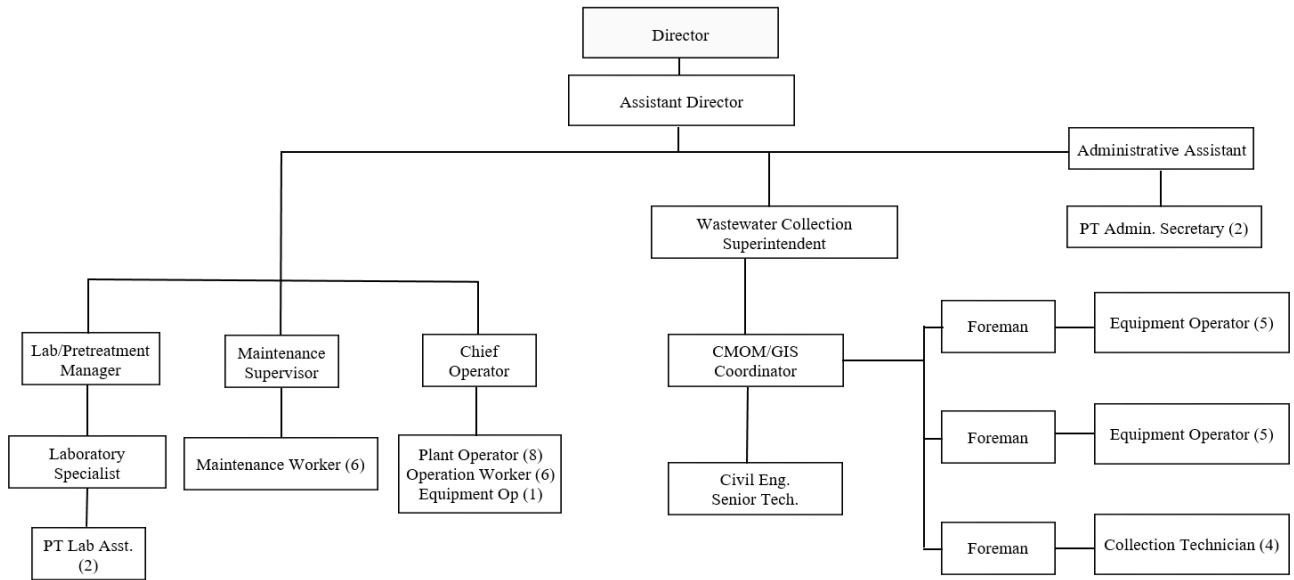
Director

Assistant Director

Administrative Assistant

PT Admin. Secretary (2)

Wastewater Collection Superintendent

Lab/Pretreatment Manager

Laboratory Specialist

PT Lab Asst. (2)

Maintenance Supervisor

Maintenance Worker (6)

Chief Operator

Plant Operator (8)
Operation Worker (6)
Equipment Op (1)

CMOM/GIS Coordinator

Civil Eng. Senior Tech.

Foreman

Equipment Operator (5)

Foreman

Equipment Operator (5)

Foreman

Collection Technician (4)